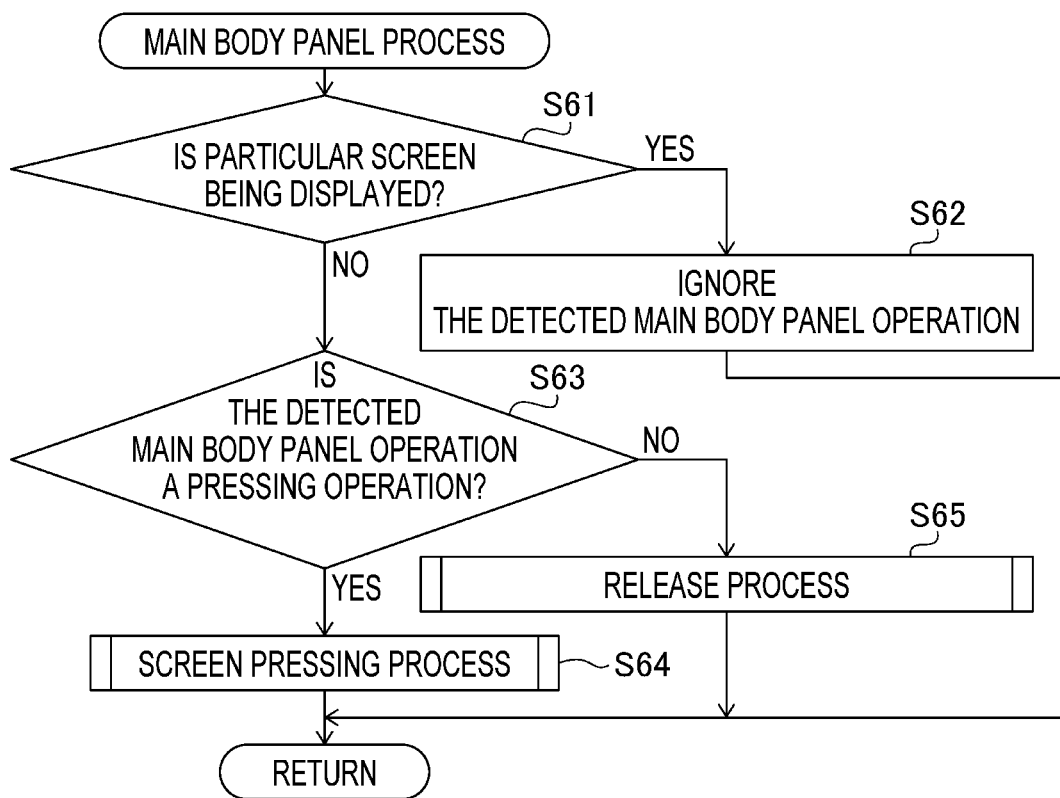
MAIN BODY PANEL PROCESS

S61

IS PARTICULAR SCREEN BEING DISPLAYED?

YES

S62

IGNORE THE DETECTED MAIN BODY PANEL OPERATION

NO

IS THE DETECTED MAIN BODY PANEL OPERATION A PRESSING OPERATION?

S63

NO

S65

RELEASE PROCESS

YES

SCREEN PRESSING PROCESS

S64

RETURN